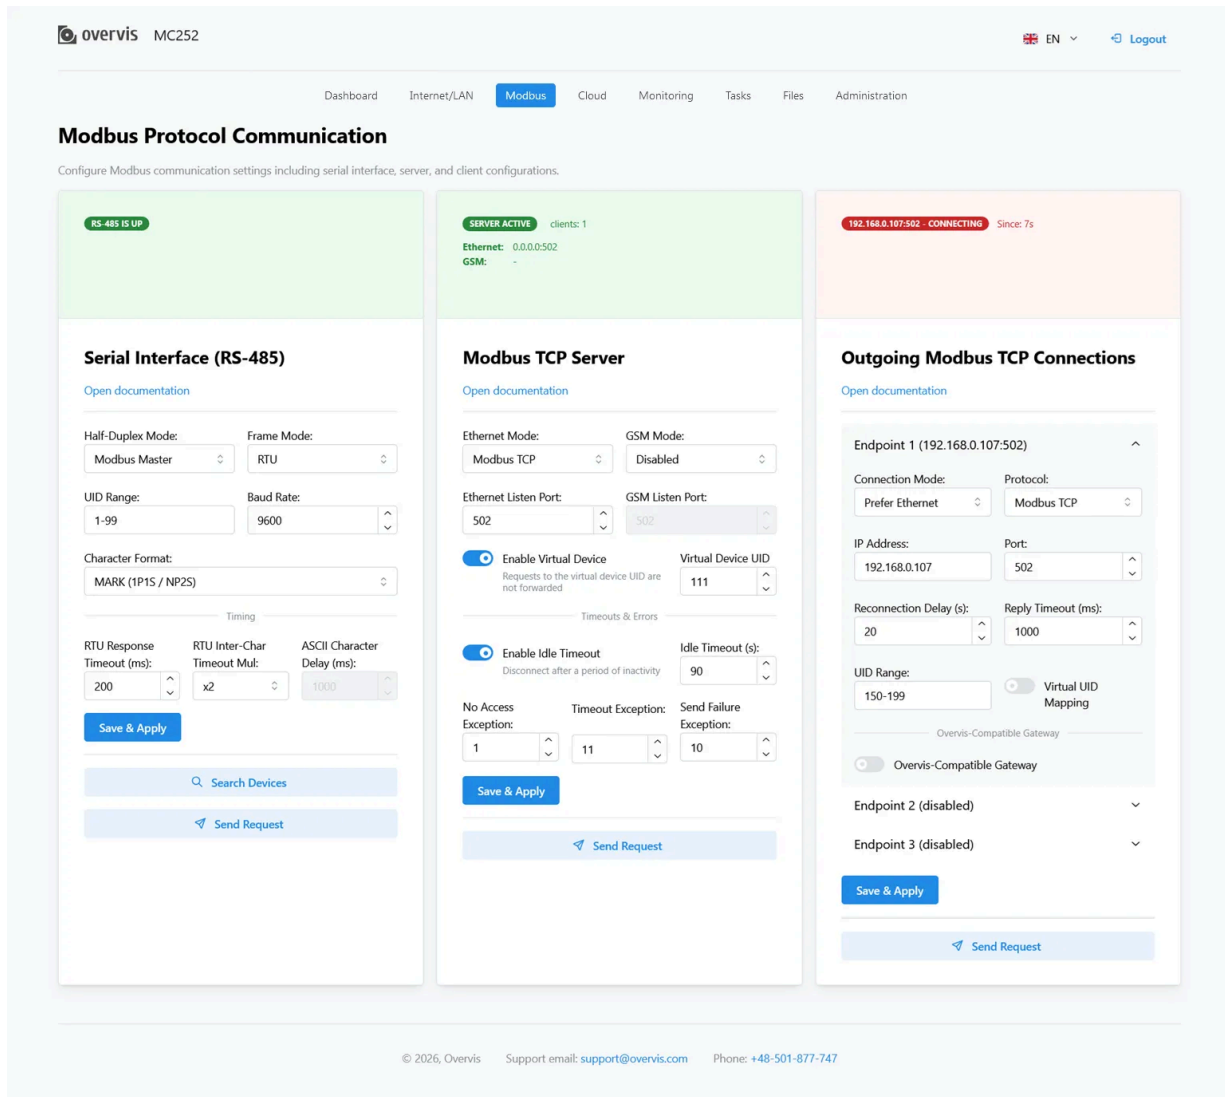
overvis MC252

EN Logout

Dashboard Internet/LAN Modbus Cloud Monitoring Tasks Files Administration

Modbus Protocol Communication

Configure Modbus communication settings including serial interface, server, and client configurations.

RS-485 IS UP

Serial Interface (RS-485)

Open documentation

Half-Duplex Mode: Modbus Master
Frame Mode: RTU
UID Range: 1-99
Baud Rate: 9600
Character Format: MARK (1P1S / NP2S)

Timing

RTU Response Timeout (ms): 200
RTU Inter-Char Timeout Mul: x2
ASCII Character Delay (ms): 1000

Save & Apply

Search Devices

Send Request

SERVER ACTIVE clients: 1
Ethernet: 0.0.0.0:502
GSM: -

Modbus TCP Server

Open documentation

Ethernet Mode: Modbus TCP
GSM Mode: Disabled
Ethernet Listen Port: 502
GSM Listen Port: 502

Enable Virtual Device
Requests to the virtual device UID are not forwarded
Virtual Device UID: 111

Timeouts & Errors

Enable Idle Timeout
Disconnect after a period of inactivity
Idle Timeout (s): 90

No Access Exception: 1
Timeout Exception: 11
Send Failure Exception: 10

Save & Apply

Send Request

192.168.0.107:502 - CONNECTING Since: 7s

Outgoing Modbus TCP Connections

Open documentation

Endpoint 1 (192.168.0.107:502)

Connection Mode: Prefer Ethernet
Protocol: Modbus TCP
IP Address: 192.168.0.107
Port: 502
Reconnection Delay (s): 20
Reply Timeout (ms): 1000
UID Range: 150-199
Virtual UID Mapping

Overvis-Compatible Gateway

Overvis-Compatible Gateway

Endpoint 2 (disabled)

Endpoint 3 (disabled)

Save & Apply

Send Request

© 2026, Overvis Support email: support@overvis.com Phone: +48-501-877-747